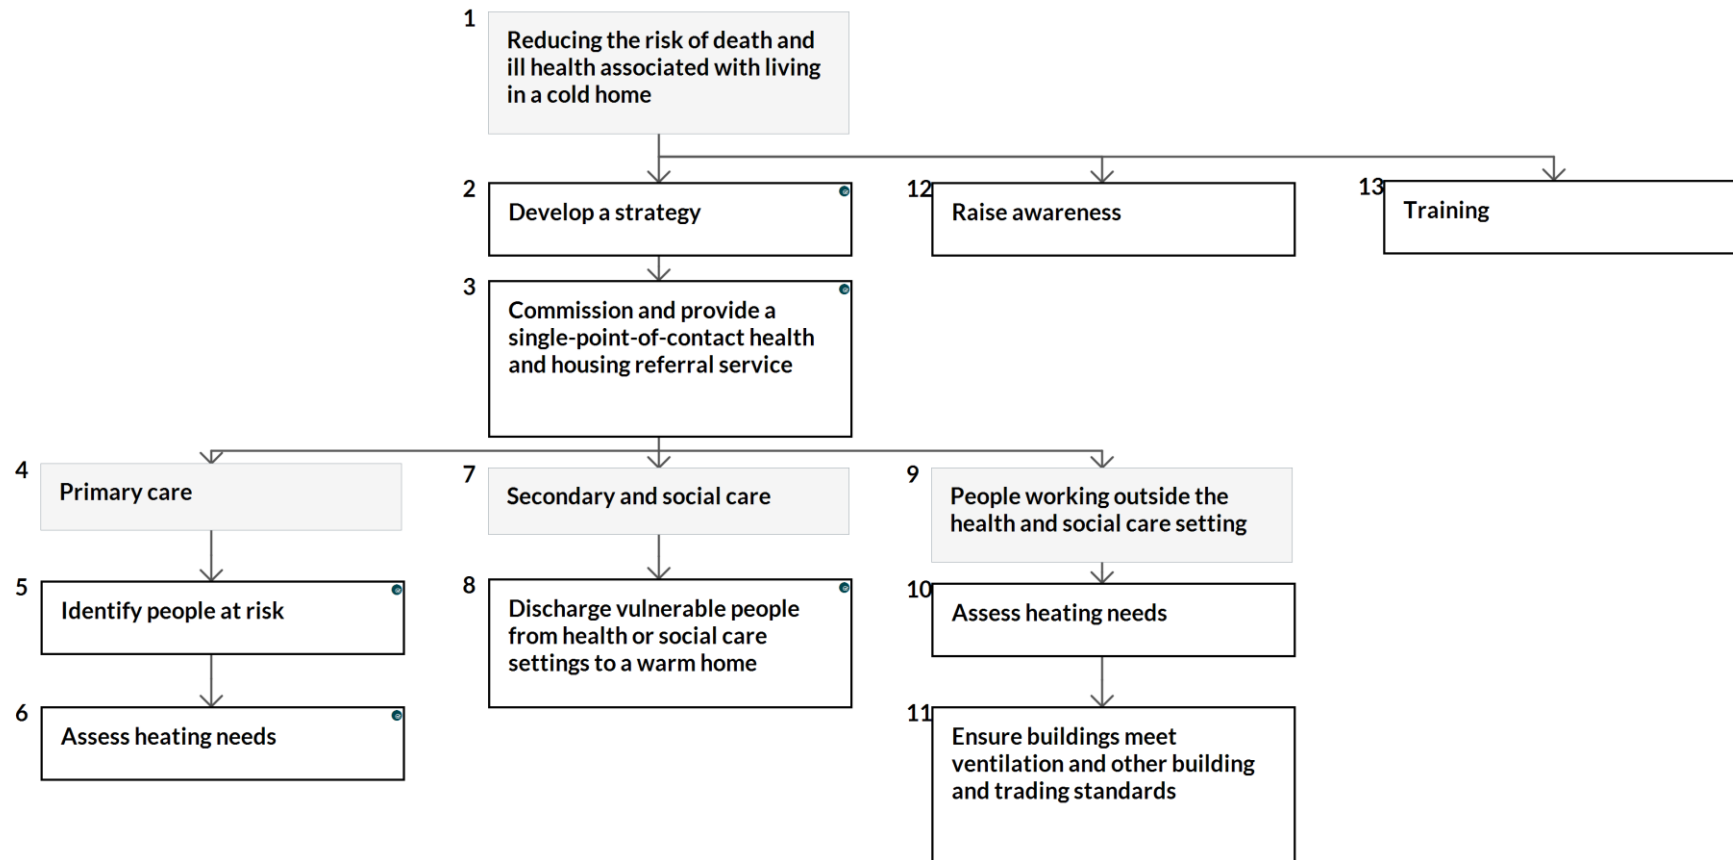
1
Reducing the risk of death and ill health associated with living in a cold home

2
Develop a strategy

12
Raise awareness

13
Training

3
Commission and provide a single-point-of-contact health and housing referral service

4
Primary care

7
Secondary and social care

9
People working outside the health and social care setting

5
Identify people at risk

8
Discharge vulnerable people from health or social care settings to a warm home

10
Assess heating needs

6
Assess heating needs

11
Ensure buildings meet ventilation and other building and trading standards